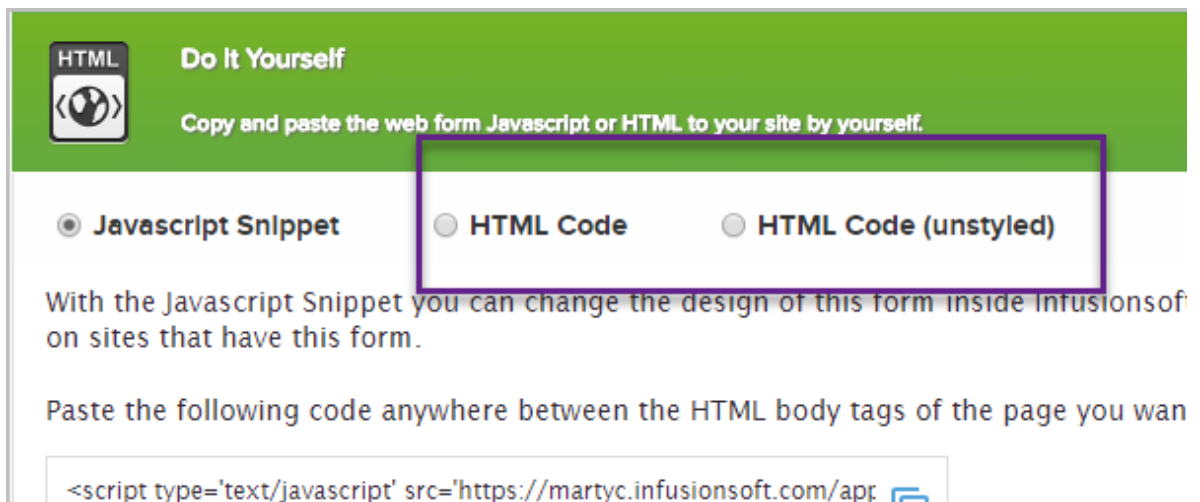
HTML

Do It Yourself

Copy and paste the web form Javascript or HTML to your site by yourself.

Javascript Snippet

HTML Code

HTML Code (unstyled)

With the Javascript Snippet you can change the design of this form inside Infusionsof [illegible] on sites that have this form.

Paste the following code anywhere between the HTML body tags of the page you wan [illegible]

<script type='text/javascript' src='https://martyc.infusionsoft.com/app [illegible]